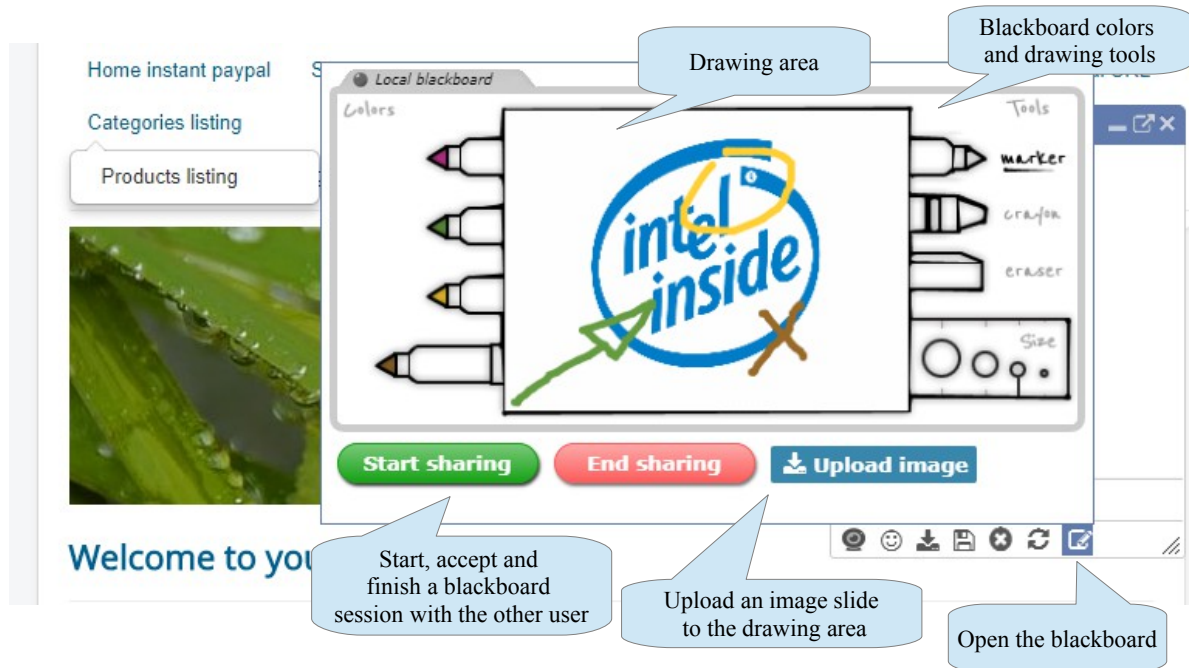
Home instant paypal

S

Categories listing

Products listing

Local blackboard

Colors

Tools

marker

crayon

eraser

Size

intel inside

Drawing area

Blackboard colors and drawing tools

Start sharing

End sharing

Upload image

Welcome to you

Start, accept and finish a blackboard session with the other user

Upload an image slide to the drawing area

Open the blackboard